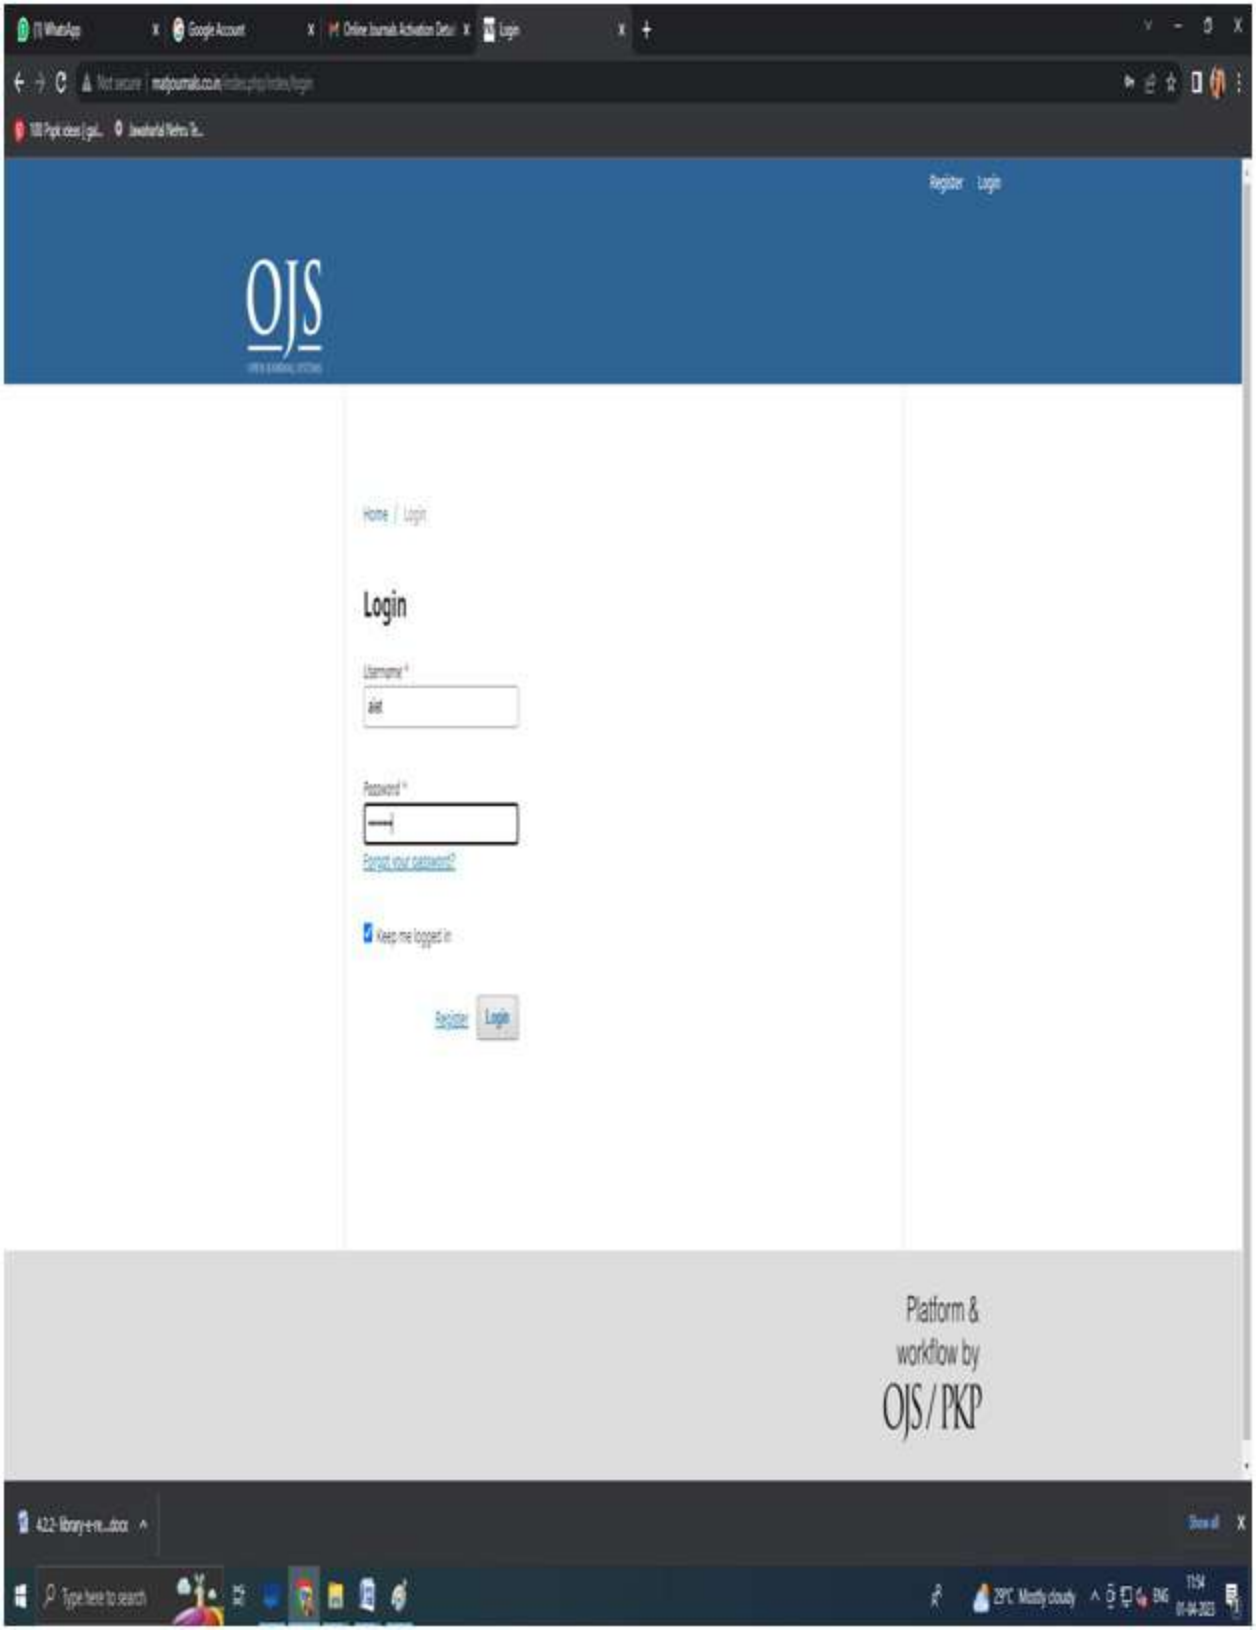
(1) WhatsApp | Google Account | Online Journals Activation Deta | Login

Not secure | matjournals.co.in/index.php/index/login

100 Pipk ideas | gal... Jawaharlal Nehru Te...

Register Login

OJS

Home / Login

Login

Username *

aiet

Password *

Forgot your password?

Keep me logged in

Register Login

Platform & workflow by OJS / PKP

422-library-e-re....docx

Show all

Type here to search

29°C Mostly cloudy ENG 11:54 01-04-2023